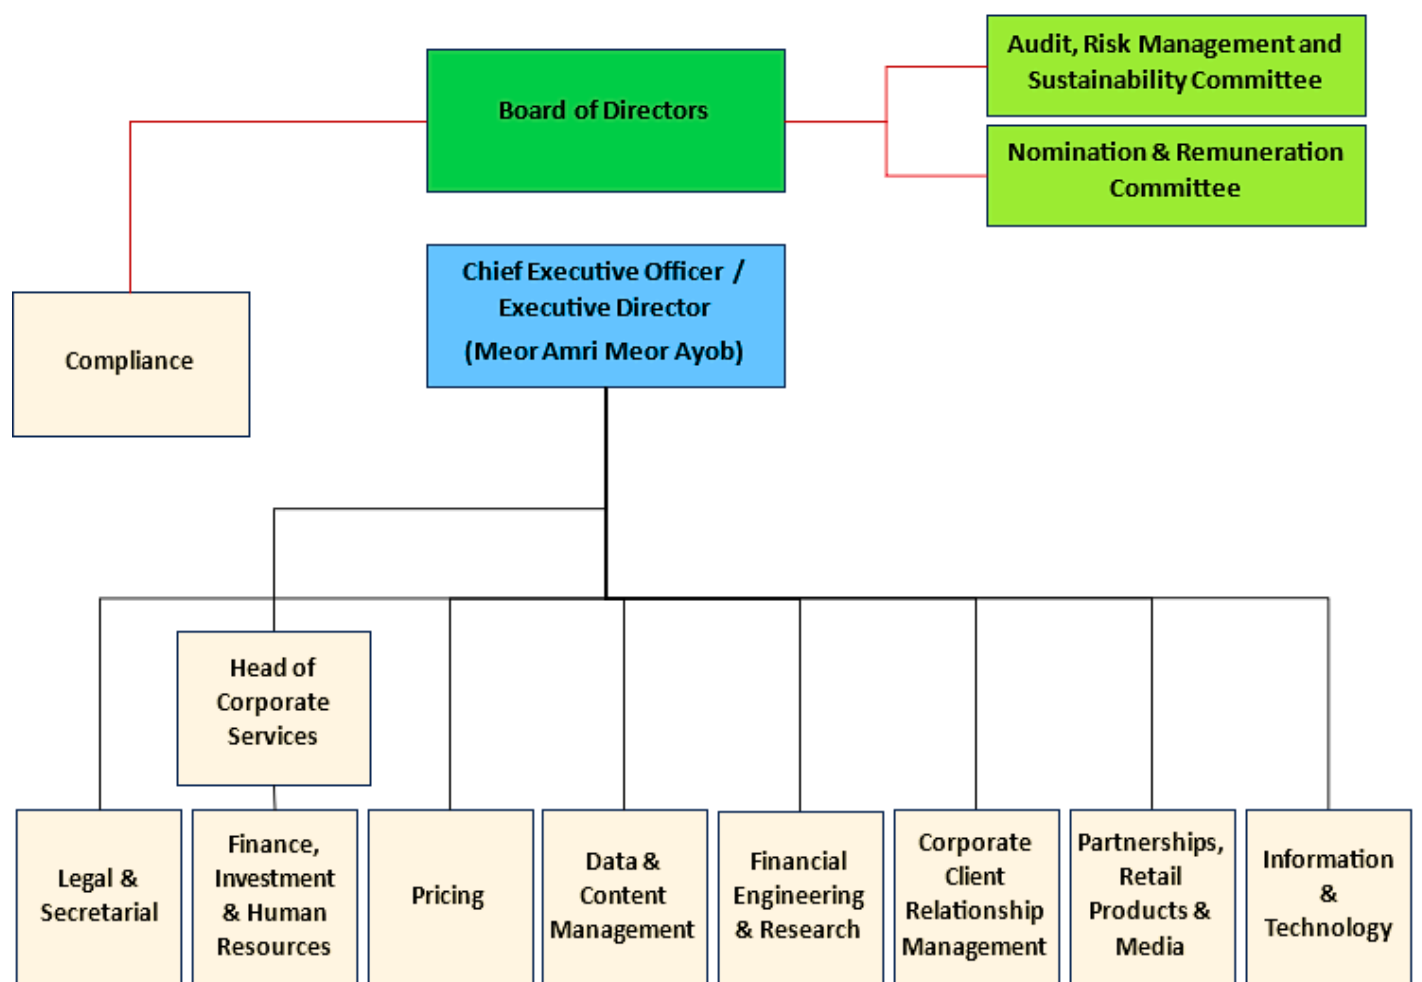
Board of Directors

Audit, Risk Management and Sustainability Committee

Nomination & Remuneration Committee

Compliance

Chief Executive Officer / Executive Director (Meor Amri Meor Ayob)

Head of Corporate Services

Legal & Secretarial

Finance, Investment & Human Resources

Pricing

Data & Content Management

Financial Engineering & Research

Corporate Client Relationship Management

Partnerships, Retail Products & Media

Information & Technology